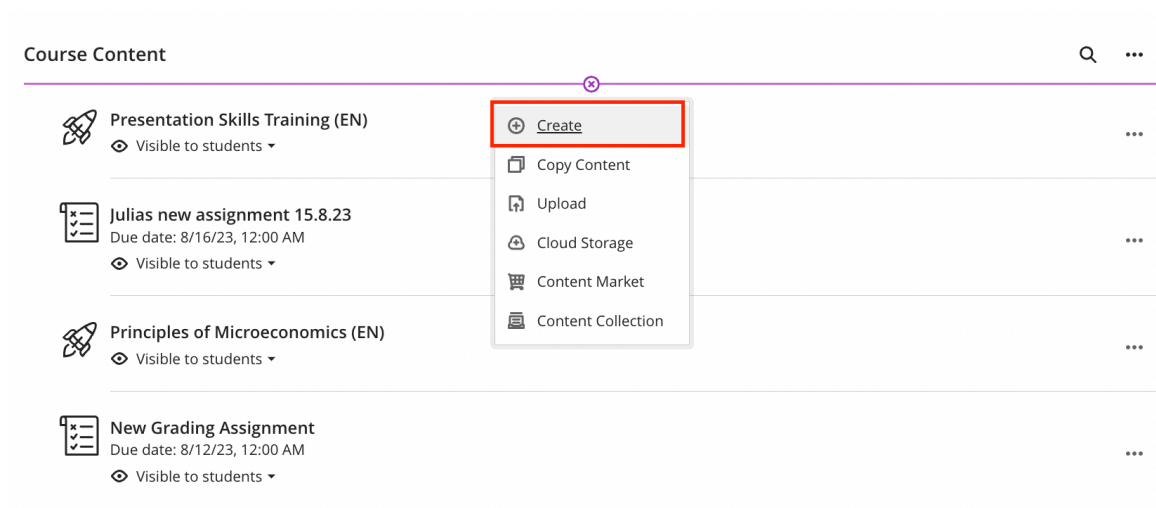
Course Content

Presentation Skills Training (EN)
Visible to students

Create
Copy Content
Upload
Cloud Storage
Content Market
Content Collection

Julias new assignment 15.8.23
Due date: 8/16/23, 12:00 AM
Visible to students

Principles of Microeconomics (EN)
Visible to students

New Grading Assignment
Due date: 8/12/23, 12:00 AM
Visible to students